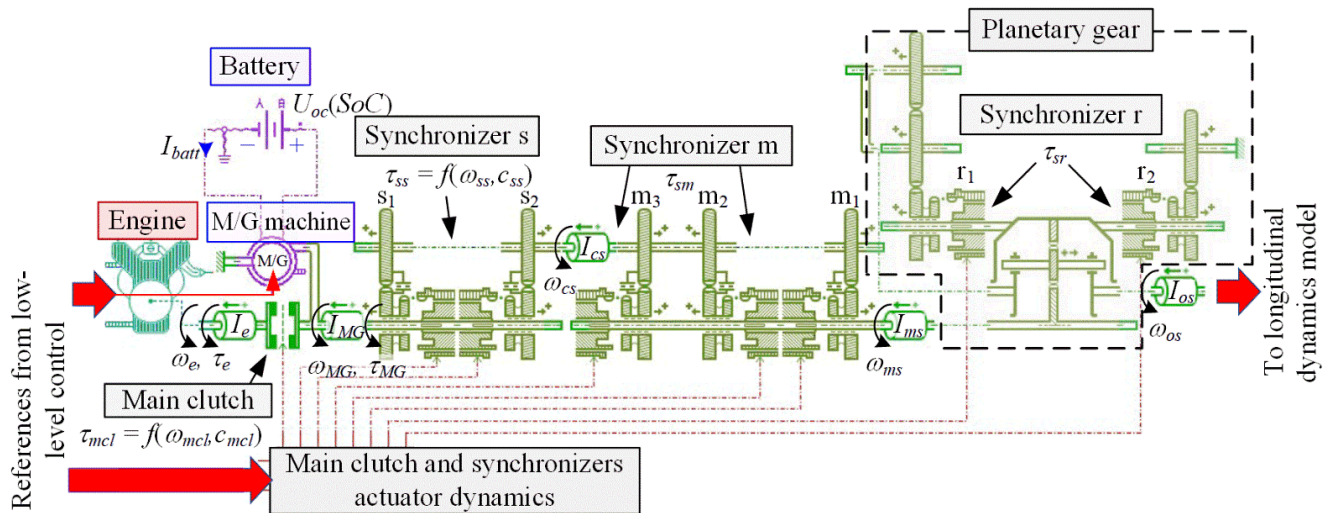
Planetary gear

Battery

$U_{oc}(SoC)$

$I_{batt}$

Synchronizer s

Synchronizer m

Synchronizer r

$\tau_{ss} = f(\omega_{ss}, c_{ss})$

$\tau_{sm}$

$\tau_{sr}$

$s_1$

$s_2$

$m_3$

$m_2$

$m_1$

$r_1$

$r_2$

Engine

M/G machine

M/G

$I_{cs}$

$\omega_{cs}$

$I_e$

$I_{MG}$

$I_{ms}$

$I_{os}$

$\omega_e, \tau_e$

$\omega_{MG}, \tau_{MG}$

$\omega_{ms}$

$\omega_{os}$

Main clutch

$\tau_{mcl} = f(\omega_{mcl}, c_{mcl})$

Main clutch and synchronizers actuator dynamics

References from low-level control

To longitudinal dynamics model